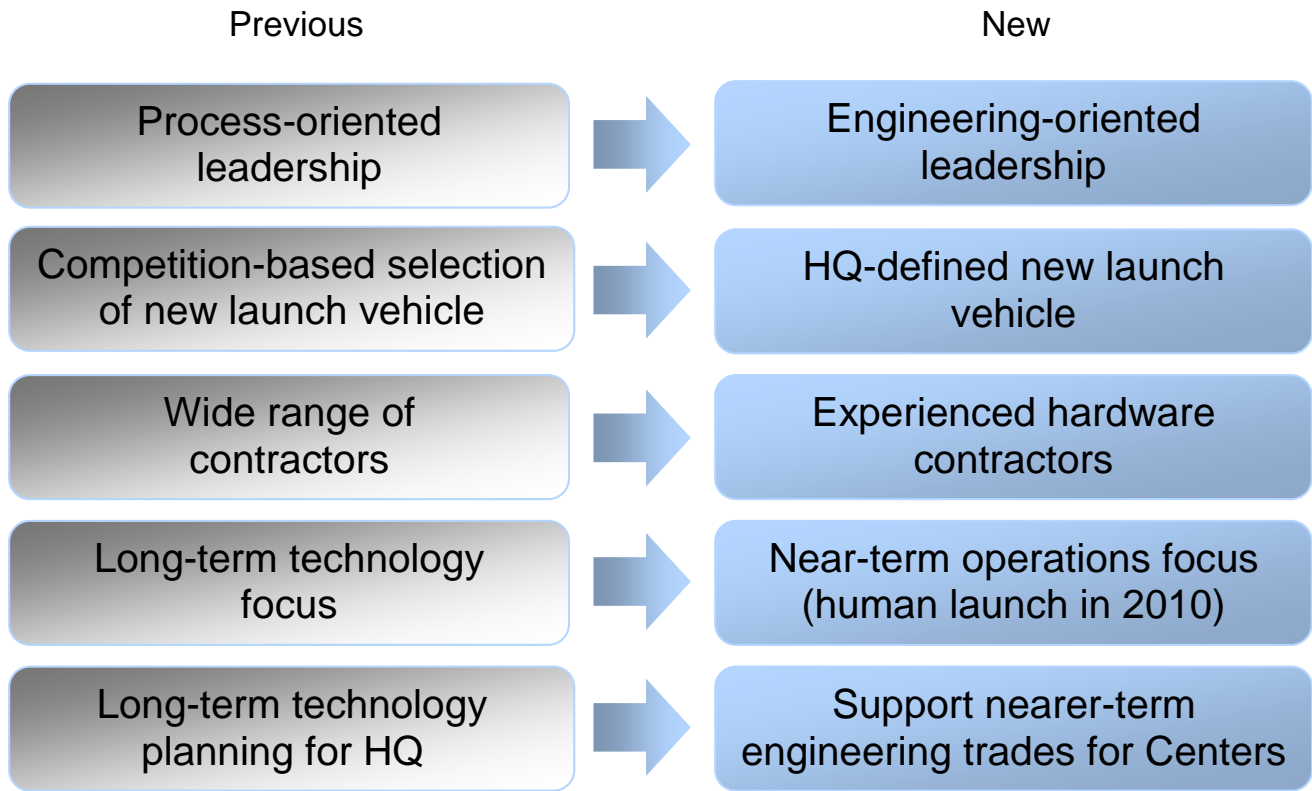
Previous

New

Process-oriented leadership

Engineering-oriented leadership

Competition-based selection of new launch vehicle

HQ-defined new launch vehicle

Wide range of contractors

Experienced hardware contractors

Long-term technology focus

Near-term operations focus (human launch in 2010)

Long-term technology planning for HQ

Support nearer-term engineering trades for Centers